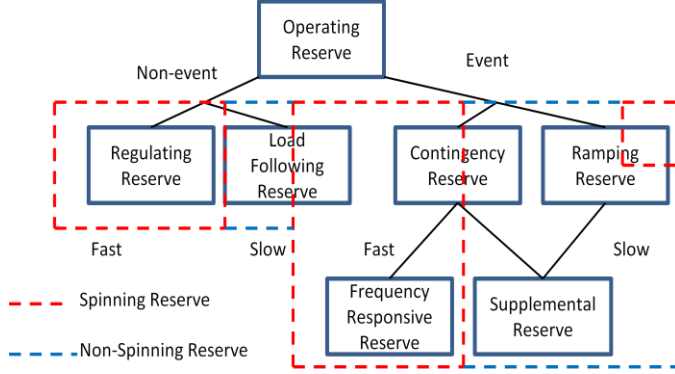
Operating Reserve

Non-event

Event

Regulating Reserve

Load Following Reserve

Contingency Reserve

Ramping Reserve

Fast

Slow

Fast

Slow

Frequency Responsive Reserve

Supplemental Reserve

Spinning Reserve

Non-Spinning Reserve